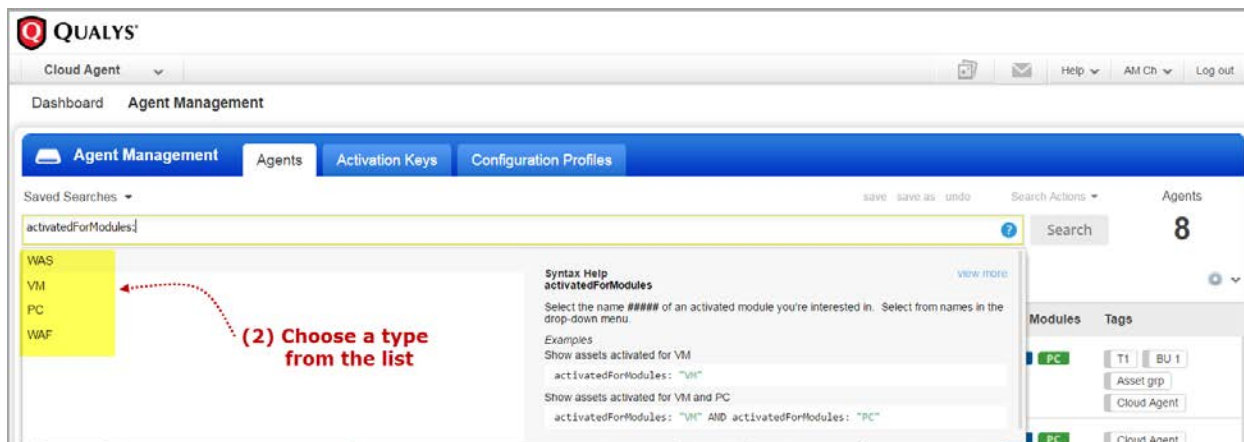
QUALYS

Cloud Agent

Help AM Ch Log out

Dashboard Agent Management

Agent Management Agents Activation Keys Configuration Profiles

Saved Searches

save save as undo

Search Actions

Agents

8

activatedForModules:

Search

WAS
VM
PC
WAF

(2) Choose a type from the list

Syntax Help
activatedForModules

view more

Select the name ##### of an activated module you're interested in. Select from names in the drop-down menu.

Examples
Show assets activated for VM

activatedForModules: "VM"

Show assets activated for VM and PC

activatedForModules: "VM" AND activatedForModules: "PC"

Modules Tags

PC

T1 BU 1
Asset grp
Cloud Agent

PC

Cloud Agent